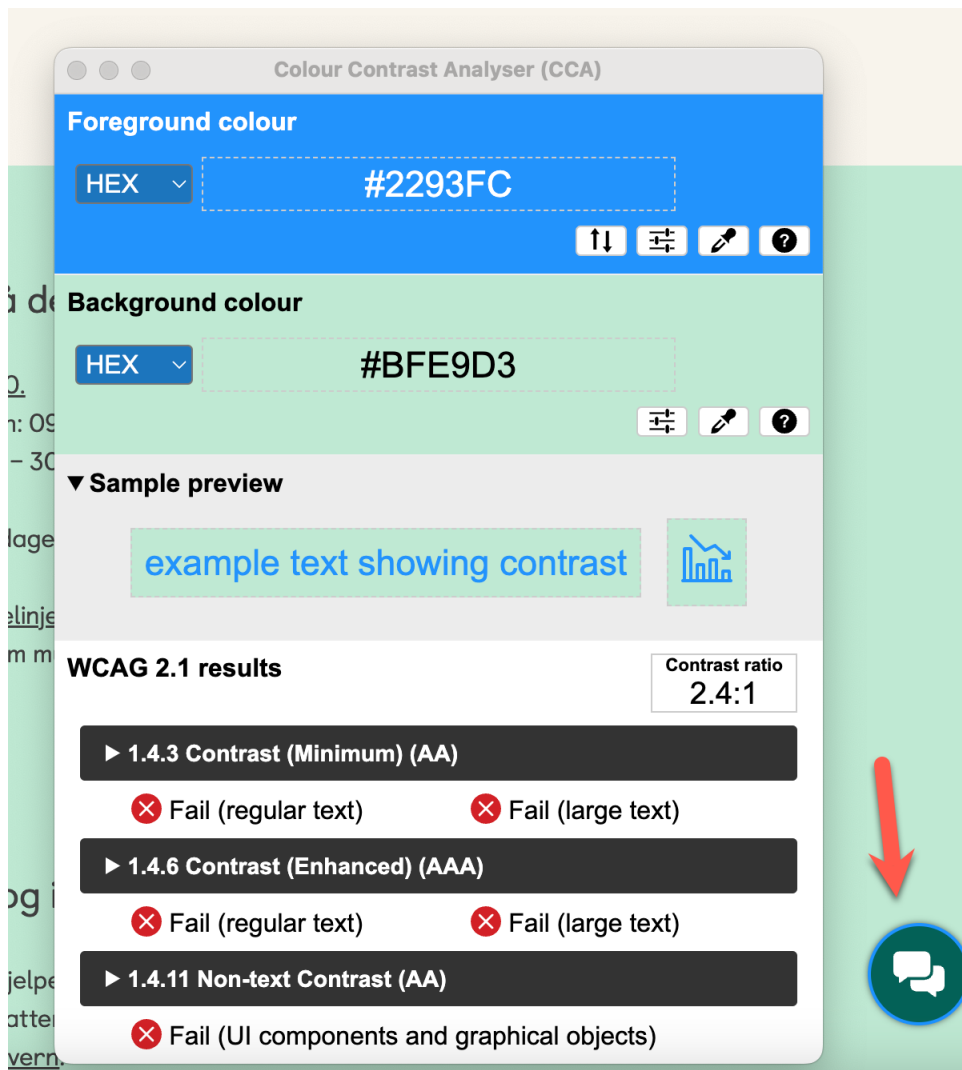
Colour Contrast Analyser (CCA)

Foreground colour

HEX

#2293FC

Background colour

HEX

#BFE9D3

▼ Sample preview

example text showing contrast

WCAG 2.1 results

Contrast ratio
2.4:1

▶ 1.4.3 Contrast (Minimum) (AA)

Fail (regular text)
Fail (large text)

▶ 1.4.6 Contrast (Enhanced) (AAA)

Fail (regular text)
Fail (large text)

▶ 1.4.11 Non-text Contrast (AA)

Fail (UI components and graphical objects)

å de
0.
n: 09
– 30
dage
elinje
m m
og i
jelpe
atter
vern.